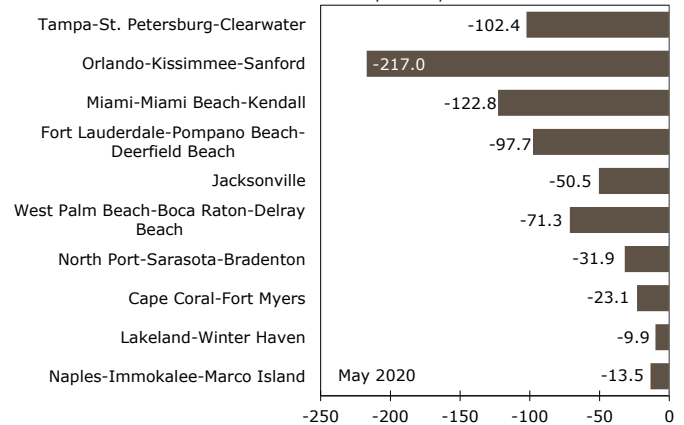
| | |
|---|---|
| Tampa-St. Petersburg-Clearwater | -102.4 |
| Orlando-Kissimmee-Sanford | -217.0 |
| Miami-Miami Beach-Kendall | -122.8 |
| Fort Lauderdale-Pompano Beach-Deerfield Beach | -97.7 |
| Jacksonville | -50.5 |
| West Palm Beach-Boca Raton-Delray Beach | -71.3 |
| North Port-Sarasota-Bradenton | -31.9 |
| Cape Coral-Fort Myers | -23.1 |
| Lakeland-Winter Haven | -9.9 |
| Naples-Immokalee-Marco Island | -13.5 |

May 2020

-250 -200 -150 -100 -50 0